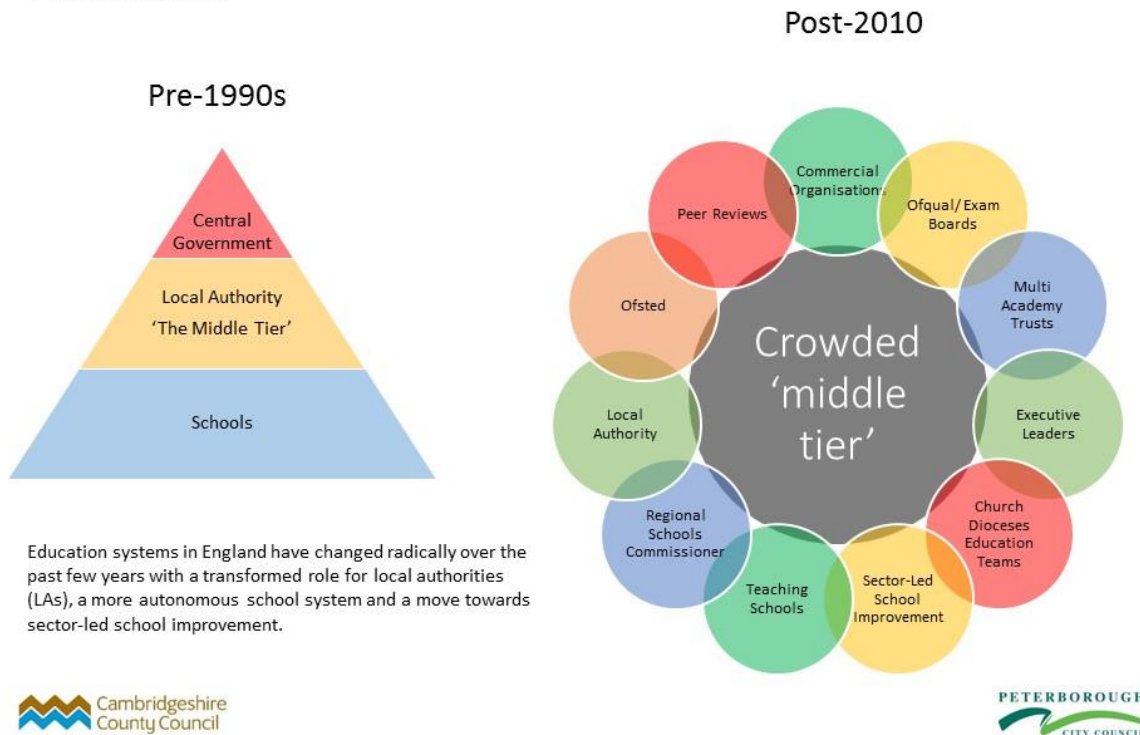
Post-2010

Pre-1990s

Central Government

Local Authority 'The Middle Tier'

Schools

Commercial Organisations

Peer Reviews

Ofqual/ Exam Boards

Multi Academy Trusts

Ofsted

Crowded 'middle tier'

Local Authority

Executive Leaders

Church Dioceses Education Teams

Regional Schools Commissioner

Teaching Schools

Sector-Led School Improvement

Education systems in England have changed radically over the past few years with a transformed role for local authorities (LAs), a more autonomous school system and a move towards sector-led school improvement.

Cambridgeshire County Council

PETERBOROUGH CITY COUNCIL